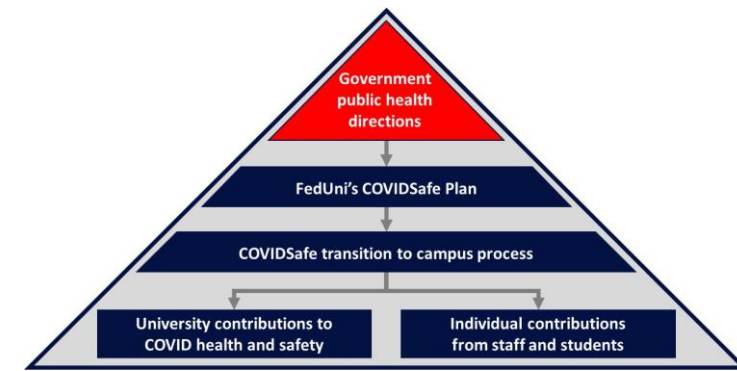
Government public health directions

FedUni's COVIDSafe Plan

COVIDSafe transition to campus process

University contributions to COVID health and safety

Individual contributions from staff and students